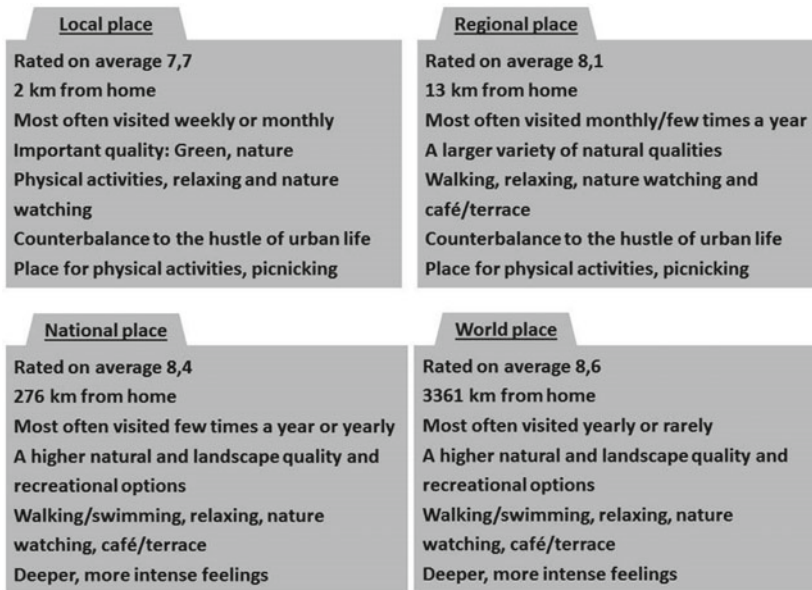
Local place

Rated on average 7,7
2 km from home
Most often visited weekly or monthly
Important quality: Green, nature
Physical activities, relaxing and nature watching
Counterbalance to the hustle of urban life
Place for physical activities, picnicking

Regional place

Rated on average 8,1
13 km from home
Most often visited monthly/few times a year
A larger variety of natural qualities
Walking, relaxing, nature watching and café/terrace
Counterbalance to the hustle of urban life
Place for physical activities, picnicking

National place

Rated on average 8,4
276 km from home
Most often visited few times a year or yearly
A higher natural and landscape quality and recreational options
Walking/swimming, relaxing, nature watching, café/terrace
Deeper, more intense feelings

World place

Rated on average 8,6
3361 km from home
Most often visited yearly or rarely
A higher natural and landscape quality and recreational options
Walking/swimming, relaxing, nature watching, café/terrace
Deeper, more intense feelings